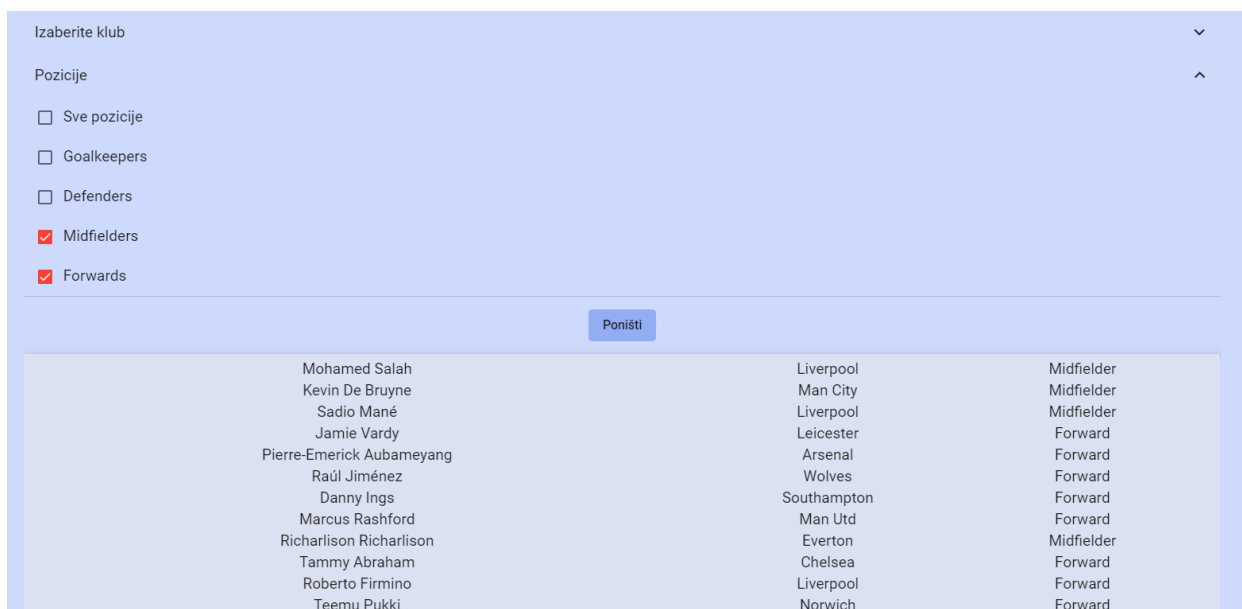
Izaberite klub

Pozicije

Sve pozicije

Goalkeepers

Defenders

Midfielders

Forwards

Poništi

| | | |
|---|---|---|
| Mohamed Salah | Liverpool | Midfielder |
| Kevin De Bruyne | Man City | Midfielder |
| Sadio Mané | Liverpool | Midfielder |
| Jamie Vardy | Leicester | Forward |
| Pierre-Emerick Aubameyang | Arsenal | Forward |
| Raúl Jiménez | Wolves | Forward |
| Danny Ings | Southampton | Forward |
| Marcus Rashford | Man Utd | Forward |
| Richarlison Richarlison | Everton | Midfielder |
| Tammy Abraham | Chelsea | Forward |
| Roberto Firmino | Liverpool | Forward |
| Teemu Pukki | Norwich | Forward |